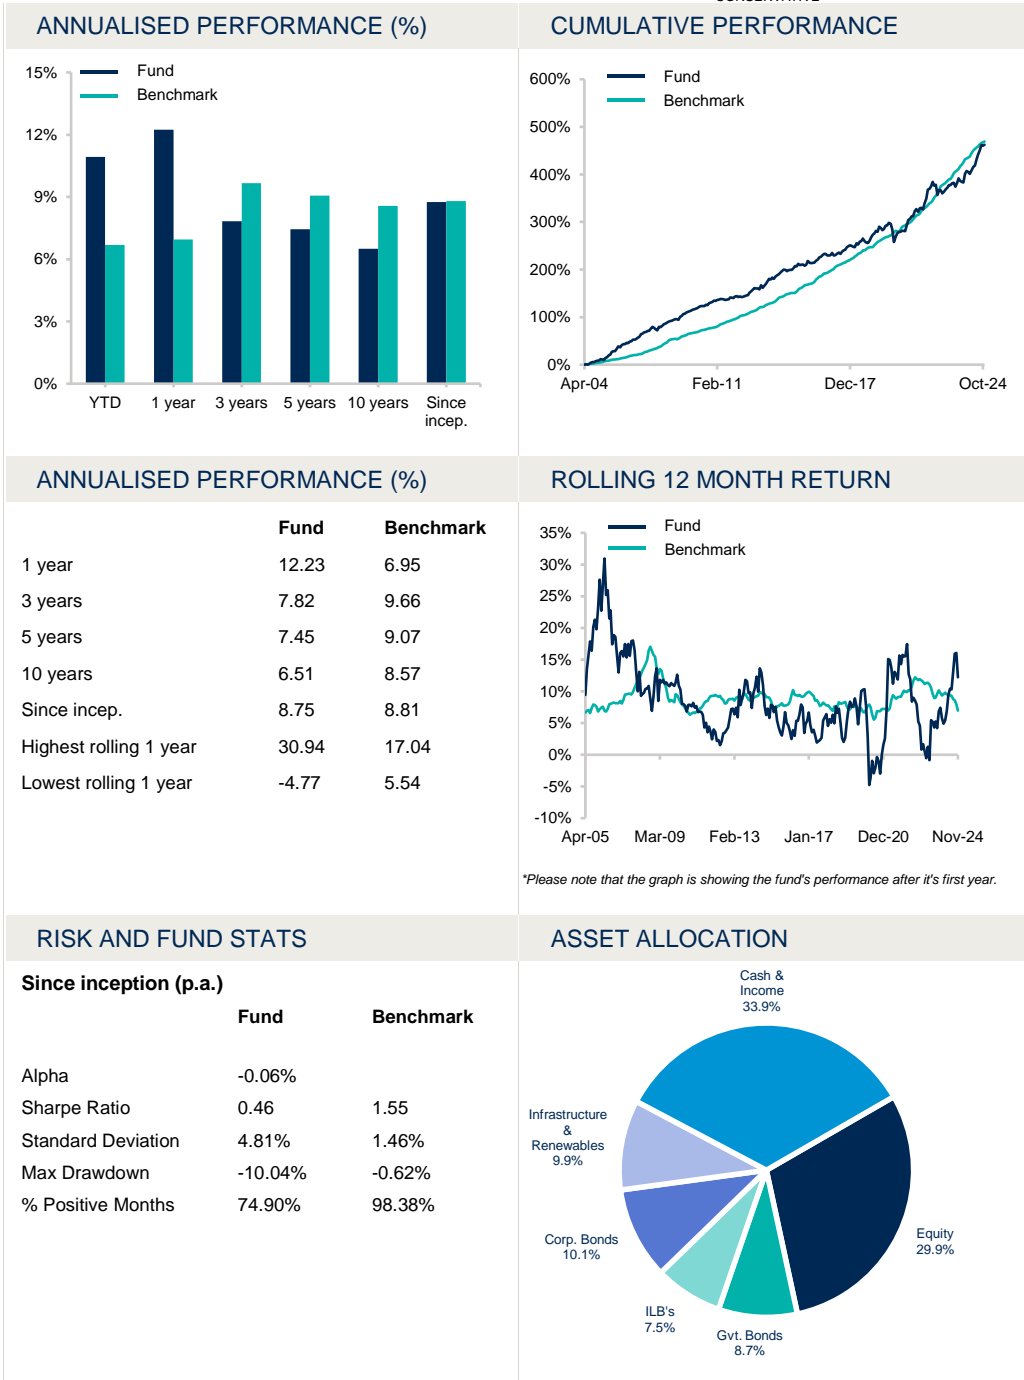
ANNUALISED PERFORMANCE (%)

Fund
Benchmark

15%
12%
9%
6%
3%
0%

YTD 1 year 3 years 5 years 10 years Since incep.

CUMULATIVE PERFORMANCE

Fund
Benchmark

600%
500%
400%
300%
200%
100%
0%

Apr-04 Feb-11 Dec-17 Oct-24

ANNUALISED PERFORMANCE (%)

| | Fund | Benchmark |
|---|---|---|
| 1 year | 12.23 | 6.95 |
| 3 years | 7.82 | 9.66 |
| 5 years | 7.45 | 9.07 |
| 10 years | 6.51 | 8.57 |
| Since incep. | 8.75 | 8.81 |
| Highest rolling 1 year | 30.94 | 17.04 |
| Lowest rolling 1 year | -4.77 | 5.54 |

ROLLING 12 MONTH RETURN

Fund
Benchmark

35%
30%
25%
20%
15%
10%
5%
0%
-5%
-10%

Apr-05 Mar-09 Feb-13 Jan-17 Dec-20 Nov-24

*Please note that the graph is showing the fund's performance after it's first year.

RISK AND FUND STATS

Since inception (p.a.)

| | Fund | Benchmark |
|---|---|---|
| Alpha | -0.06% | |
| Sharpe Ratio | 0.46 | 1.55 |
| Standard Deviation | 4.81% | 1.46% |
| Max Drawdown | -10.04% | -0.62% |
| % Positive Months | 74.90% | 98.38% |

ASSET ALLOCATION

Cash & Income 33.9%
Infrastructure & Renewables 9.9%
Corp. Bonds 10.1%
ILB's 7.5%
Gvt. Bonds 8.7%
Equity 29.9%